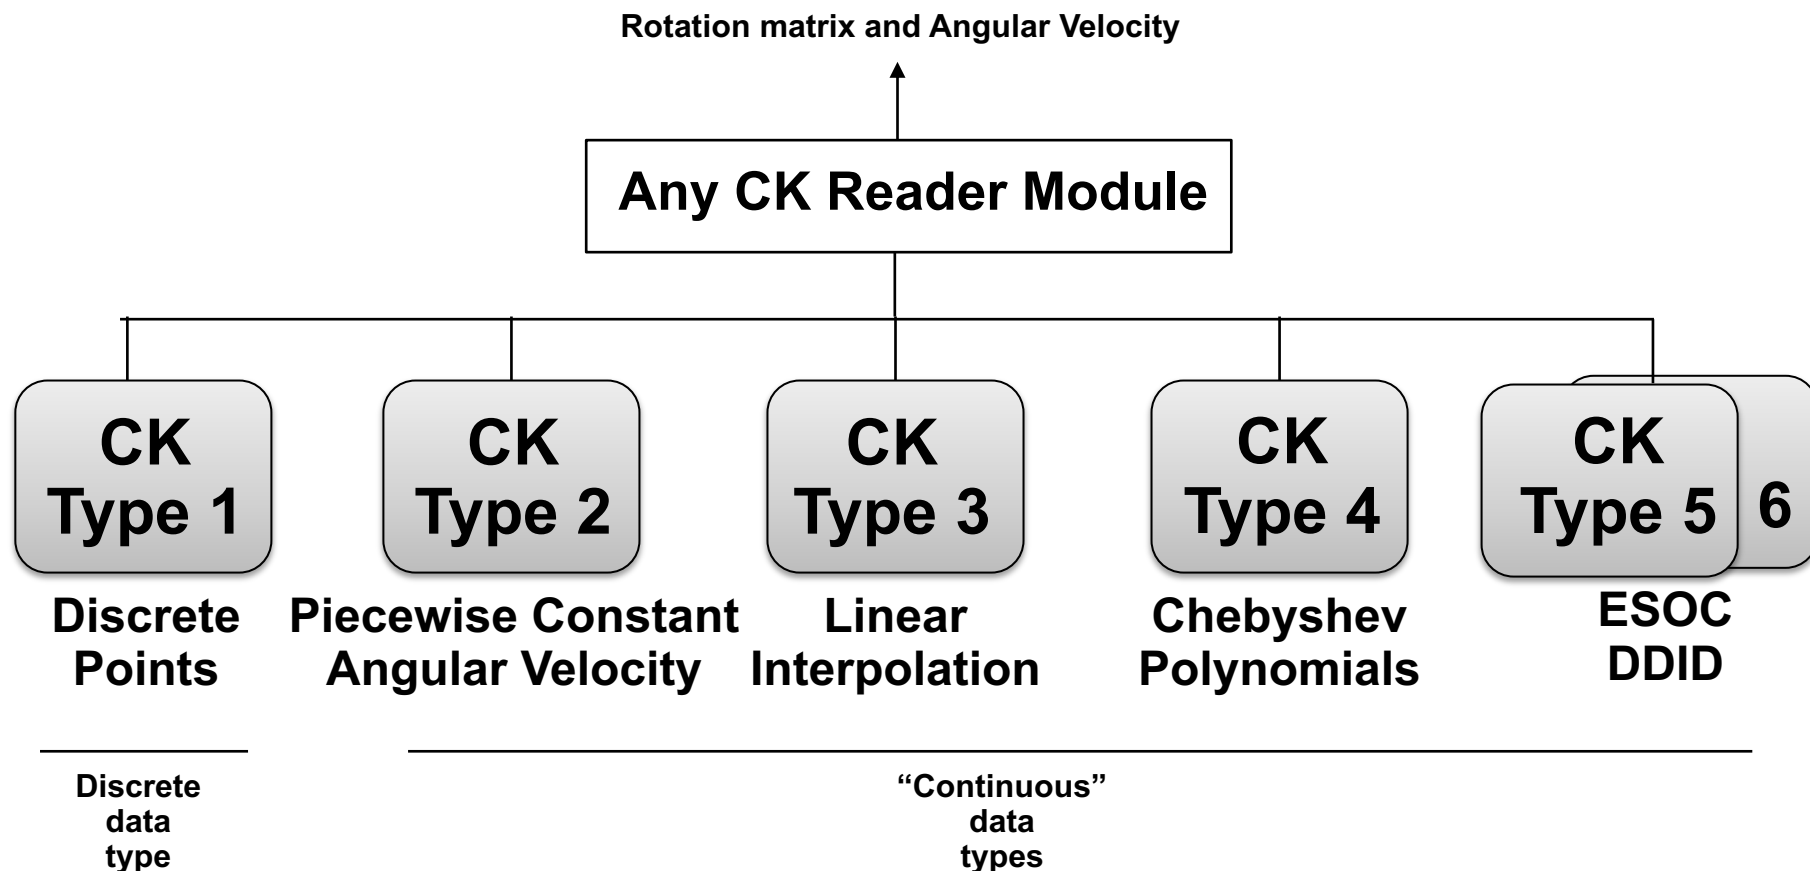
Rotation matrix and Angular Velocity

Any CK Reader Module

CK Type 1

Discrete Points

CK Type 2

Piecewise Constant Angular Velocity

CK Type 3

Linear Interpolation

CK Type 4

Chebyshev Polynomials

CK Type 5

6

ESOC DDID

Discrete data type

“Continuous” data types